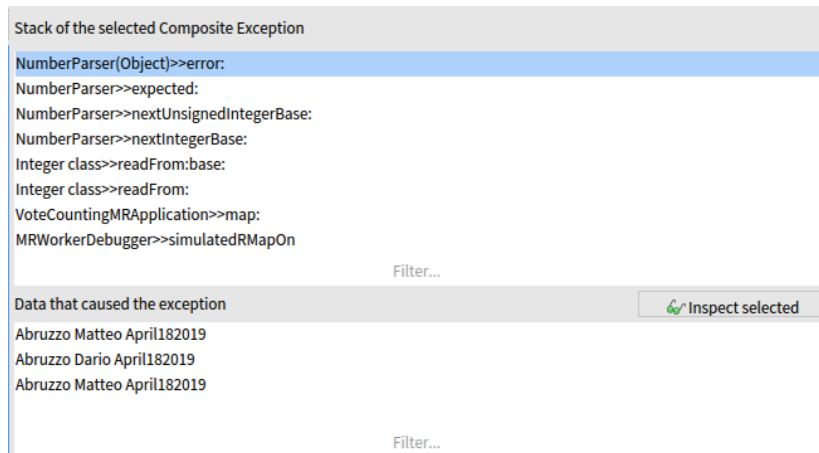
Stack of the selected Composite Exception

NumberParser(Object)>>error:
NumberParser>>expected:
NumberParser>>nextUnsignedIntegerBase:
NumberParser>>nextIntegerBase:
Integer class>>readFrom:base:
Integer class>>readFrom:
VoteCountingMRApplication>>map:
MRWorkerDebugger>>simulatedRMapOn

Filter...

Data that caused the exception

Inspect selected

Abruzzo Matteo April182019
Abruzzo Dario April182019
Abruzzo Matteo April182019

Filter...